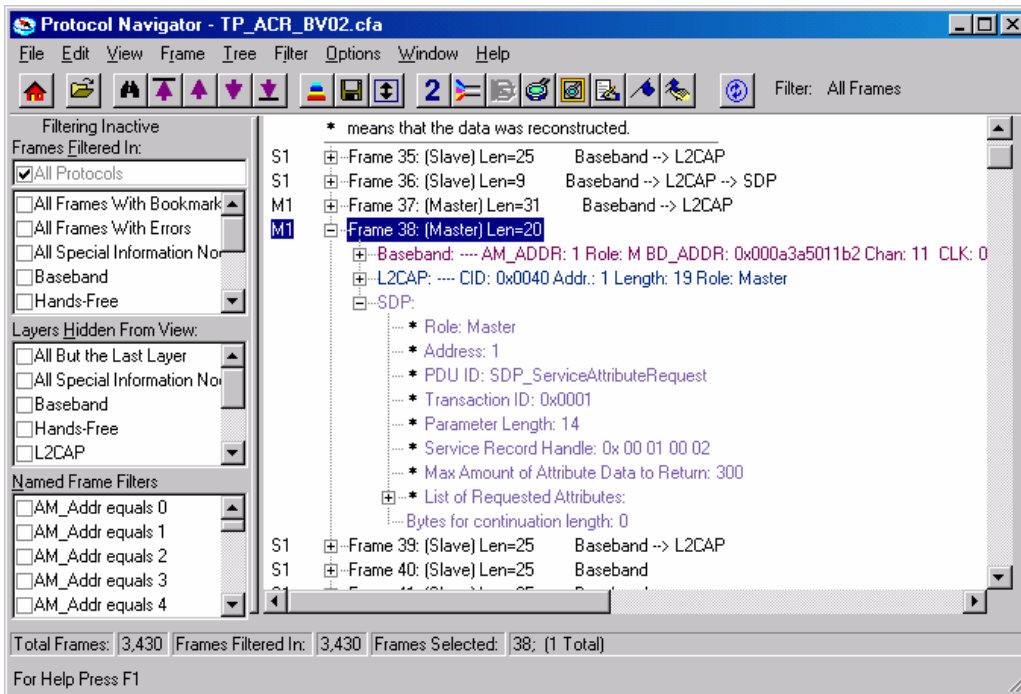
Protocol Navigator - TP_ACR_BV02.cfa

File Edit View Frame Tree Filter Options Window Help

2 Filter: All Frames

Filtering Inactive
Frames Filtered In:
All Protocols
All Frames With Bookmark
All Frames With Errors
All Special Information No
Baseband
Hands-Free

Layers Hidden From View:
All But the Last Layer
All Special Information No
Baseband
Hands-Free
L2CAP

Named Frame Filters
AM_Addr equals 0
AM_Addr equals 1
AM_Addr equals 2
AM_Addr equals 3
AM_Addr equals 4

* means that the data was reconstructed.
S1 Frame 35: (Slave) Len=25 Baseband --> L2CAP
S1 Frame 36: (Slave) Len=9 Baseband --> L2CAP --> SDP
M1 Frame 37: (Master) Len=31 Baseband --> L2CAP
M1 Frame 38: (Master) Len=20
Baseband: ---- AM_ADDR: 1 Role: M BD_ADDR: 0x000a3a5011b2 Chan: 11 CLK: 0
L2CAP: ---- CID: 0x0040 Addr.: 1 Length: 19 Role: Master
SDP:
* Role: Master
* Address: 1
* PDU ID: SDP_ServiceAttributeRequest
* Transaction ID: 0x0001
* Parameter Length: 14
* Service Record Handle: 0x 00 01 00 02
* Max Amount of Attribute Data to Return: 300
* List of Requested Attributes:
Bytes for continuation length: 0
S1 Frame 39: (Slave) Len=25 Baseband --> L2CAP
S1 Frame 40: (Slave) Len=25 Baseband
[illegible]

Total Frames: 3,430 Frames Filtered In: 3,430 Frames Selected: 38; (1 Total)

For Help Press F1